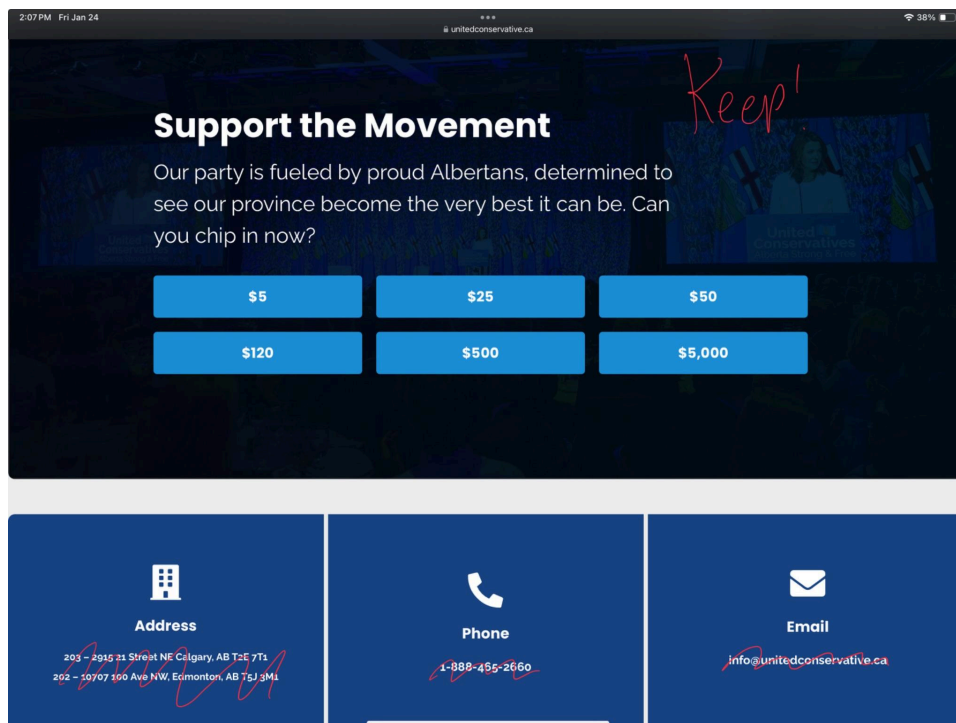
2:07 PM Fri Jan 24

unitedconservative.ca

38%

Keep!

Support the Movement

Our party is fueled by proud Albertans, determined to see our province become the very best it can be. Can you chip in now?

$5

$25

$50

$120

$500

$5,000

Address

203 – 2915 21 Street NE Calgary, AB T2E 7T1

202 – 10707 100 Ave NW, Edmonton, AB T5J 3M1

Phone

1-888-465-2660

Email

info@unitedconservative.ca